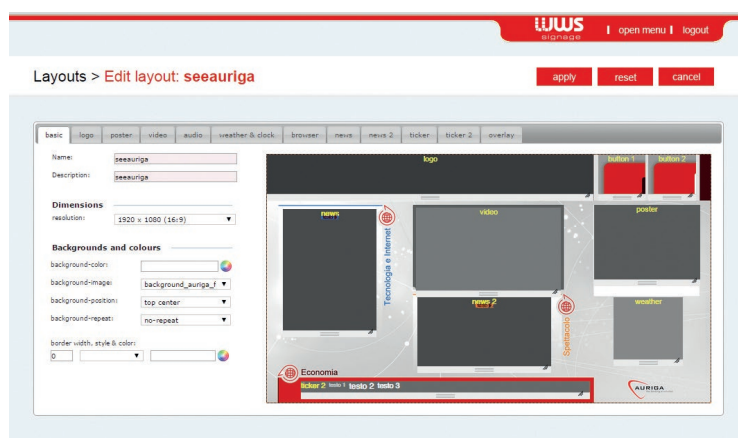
WWS signage | open menu | logout

Layouts > Edit layout: seeauriga

apply reset cancel

basic logo poster video audio weather & clock browser news news 2 ticker ticker 2 overlay

Name: seeauriga

Description: seeauriga

Dimensions

resolution: 1920 x 1080 (16:9)

Backgrounds and colours

background-color:

background-image: background_auriga_f

background-position: top center

background-repeat: no-repeat

border width, style & color:

0

logo

button 1 button 2

news

video

poster

Tecnologia e Internet

news 2

Spettacolo

weather

Economia

ticker 2 testo 1 testo 2 testo 3

AURIGA